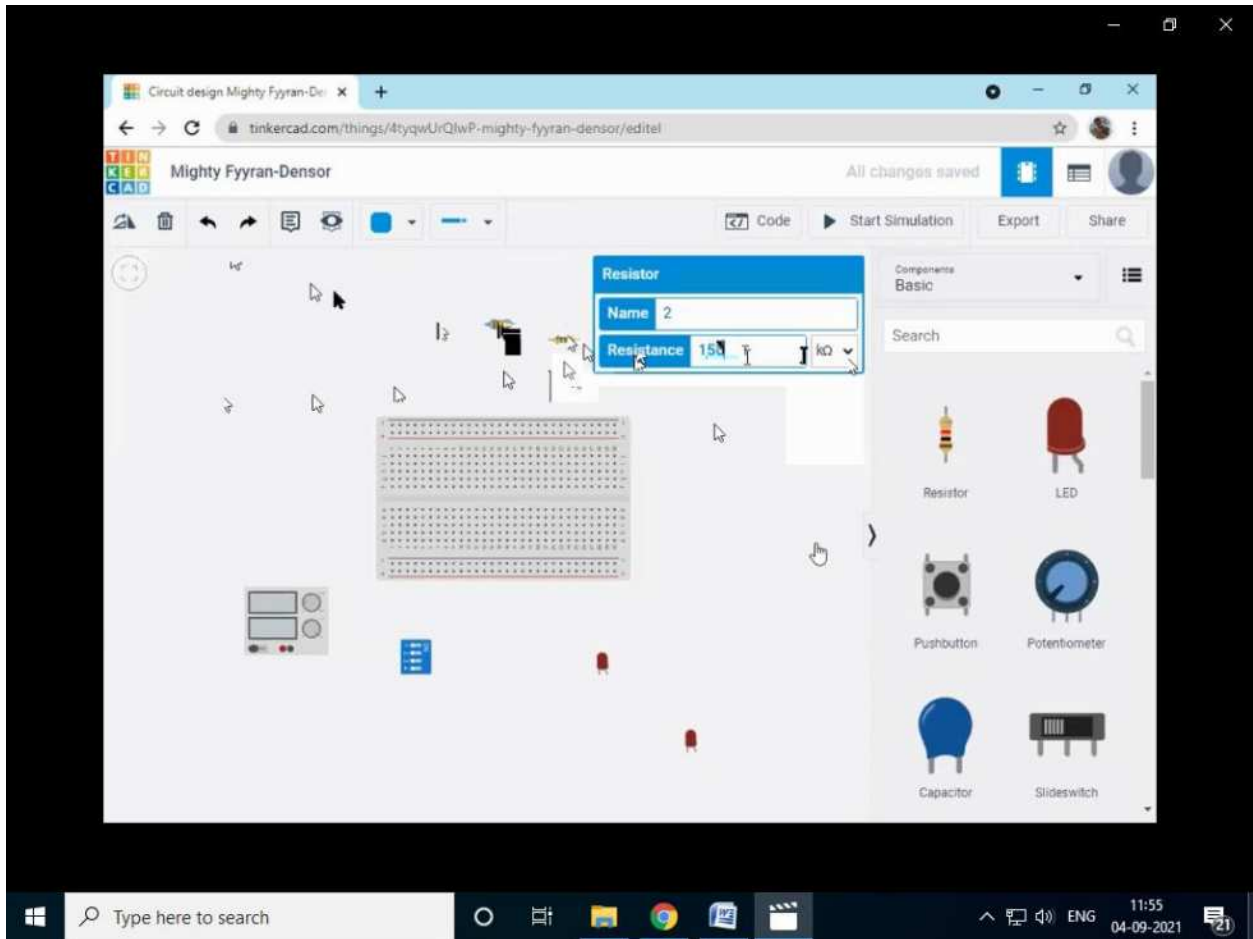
Circuit design Mighty Fyyran-De ×
+
tinkercad.com/things/4tyqwUrQlwP-mighty-fyyran-densor/editel

TIN KER CAD
Mighty Fyyran-Densor
All changes saved

Code
Start Simulation
Export
Share

Resistor
Name 2
Resistance 150 kΩ

Components
Basic
Search

Resistor
LED
Pushbutton
Potentiometer
Capacitor
Slideswitch

Type here to search
ENG
11:55
04-09-2021
21